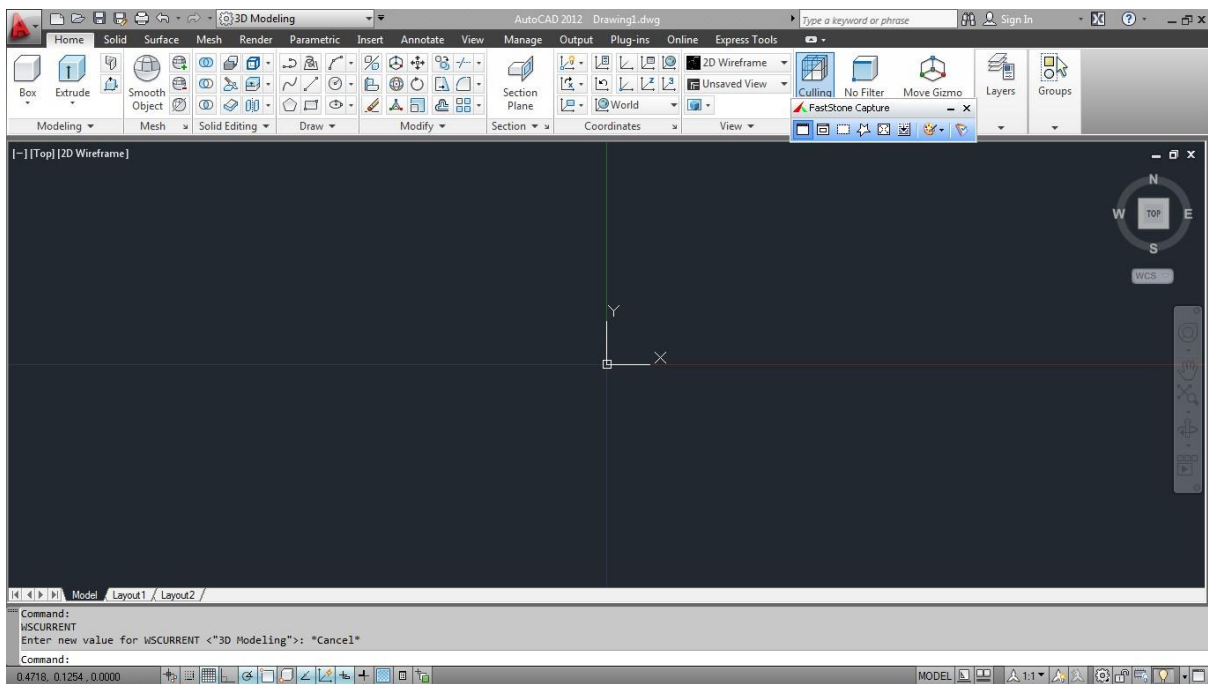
3D Modeling

AutoCAD 2012 Drawing1.dwg

Type a keyword or phrase

Sign In

Home Solid Surface Mesh Render Parametric Insert Annotate View Manage Output Plug-ins Online Express Tools

Box Extrude Smooth Object

Section Plane

World

2D Wireframe

Unsaved View

Culling No Filter Move Gizmo Layers Groups

FastStone Capture

Modeling ▾ Mesh Solid Editing ▾ Draw ▾ Modify ▾ Section ▾ Coordinates View ▾

[−] [Top] [2D Wireframe]

N
W TOP E
S

WCS

Y
X

Model Layout1 Layout2

Command:
WSCURRENT
Enter new value for WSCURRENT <"3D Modeling">: *Cancel*

Command:

0.4718, 0.1254 , 0.0000

MODEL 1:1